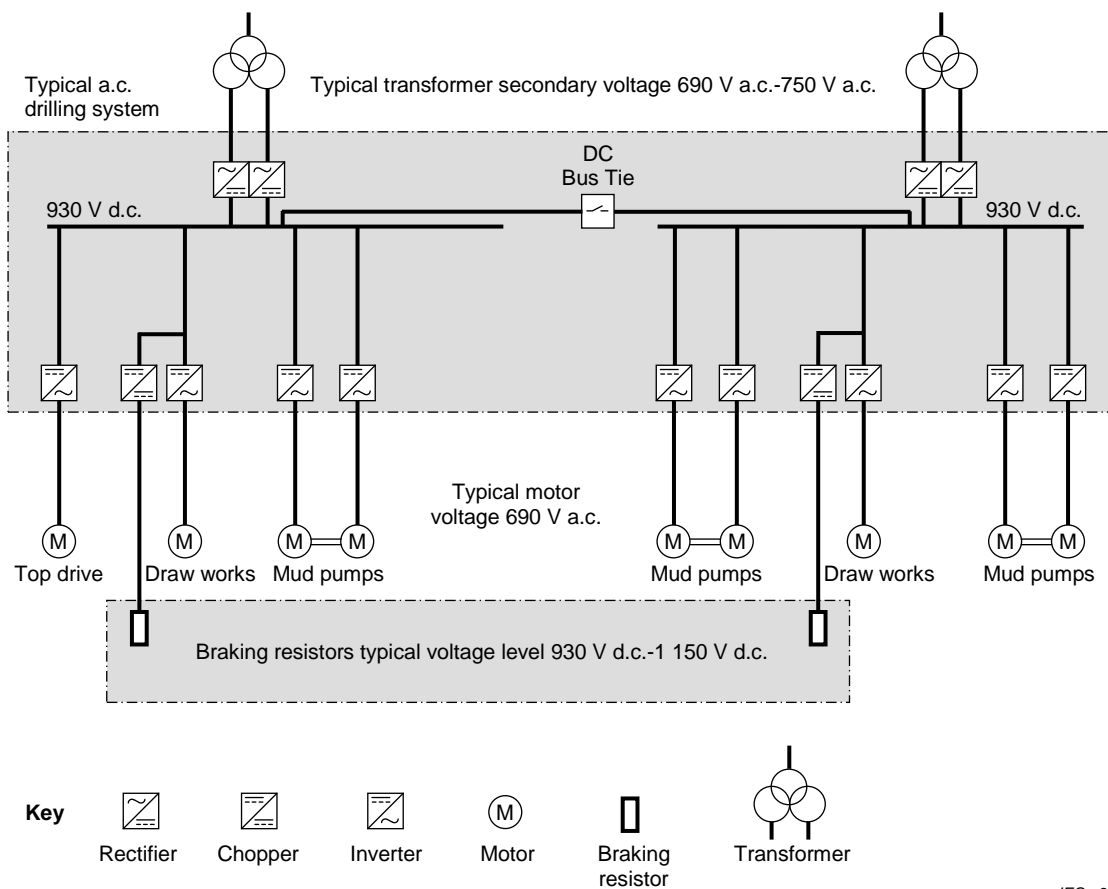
Typical a.c. drilling system

Typical transformer secondary voltage 690 V a.c.-750 V a.c.

DC
Bus Tie

930 V d.c.

930 V d.c.

Typical motor voltage 690 V a.c.

M

M

M

M

M

M

M

M

M

M

Top drive

Draw works

Mud pumps

Mud pumps

Draw works

Mud pumps

Braking resistors typical voltage level 930 V d.c.-1 150 V d.c.

Key

Rectifier

Chopper

Inverter

M

Motor

Braking resistor

Transformer

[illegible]